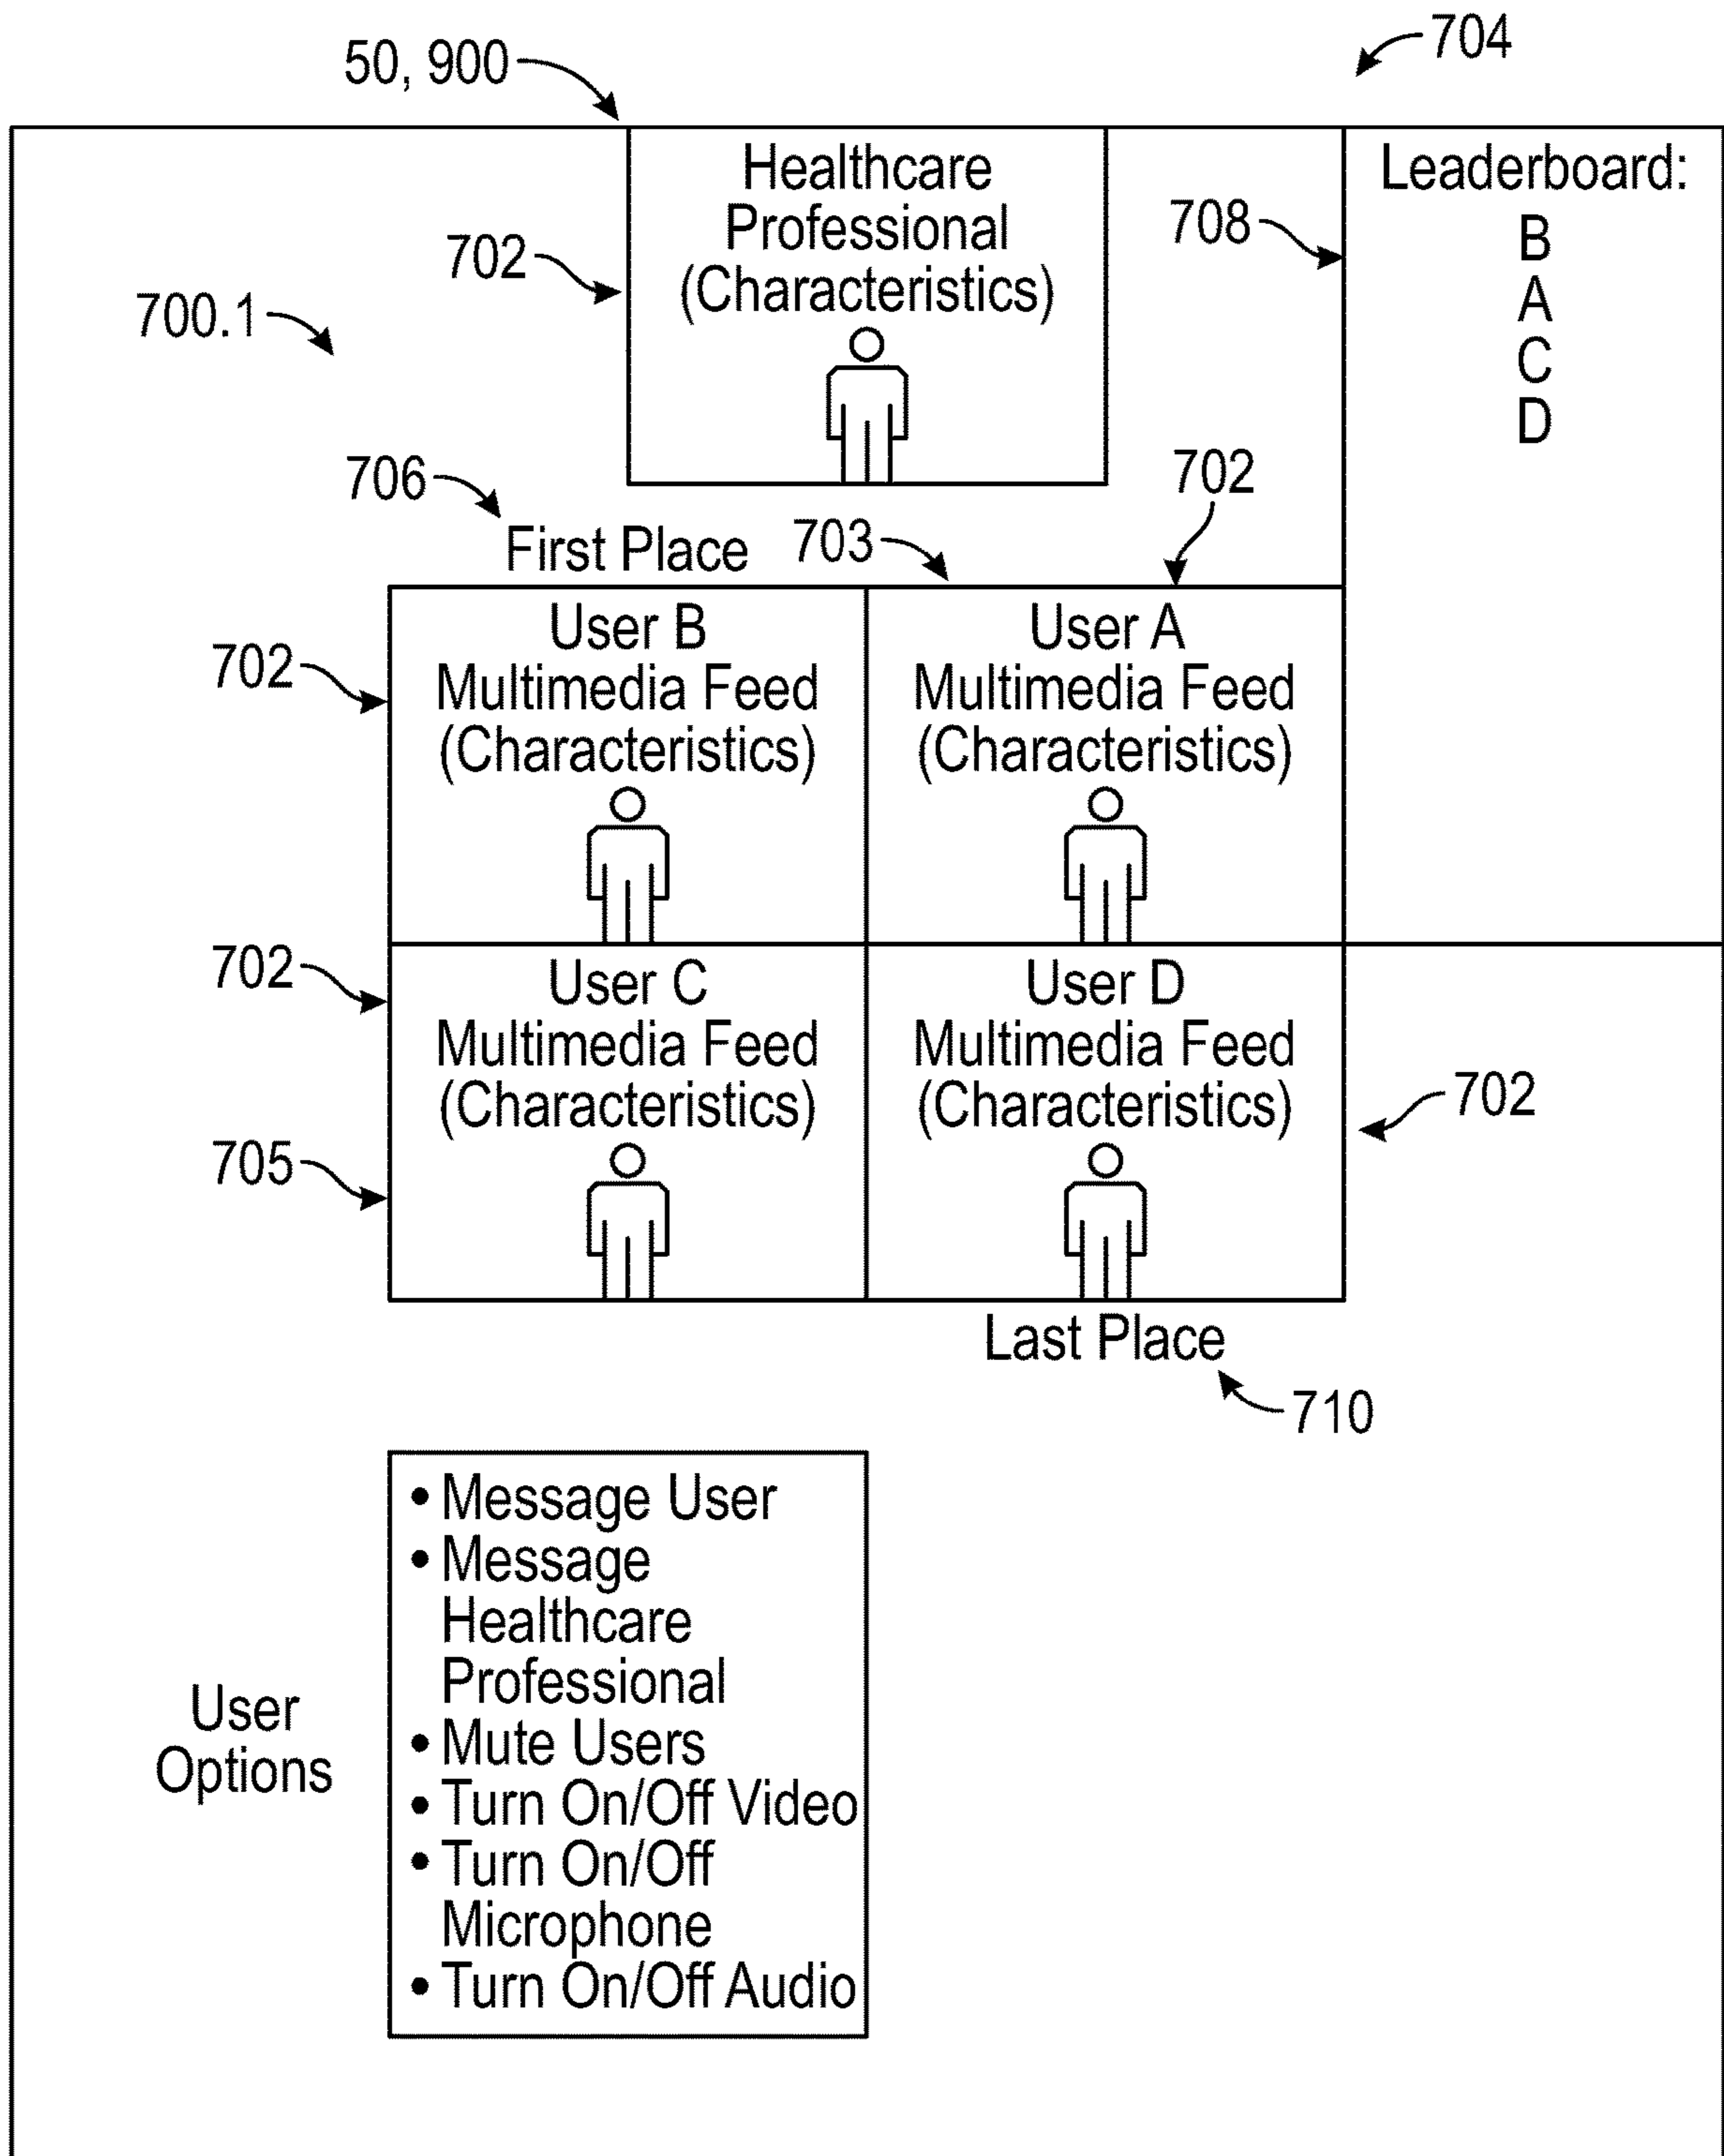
50, 900

704

Healthcare Professional (Characteristics)

Leaderboard:
B
A
C
D

708

702

700.1

706

First Place

703

702

702

User B Multimedia Feed (Characteristics)

User A Multimedia Feed (Characteristics)

702

User C Multimedia Feed (Characteristics)

User D Multimedia Feed (Characteristics)

702

705

Last Place

710

User Options

• Message User
• Message Healthcare Professional
• Mute Users
• Turn On/Off Video
• Turn On/Off Microphone
• Turn On/Off Audio